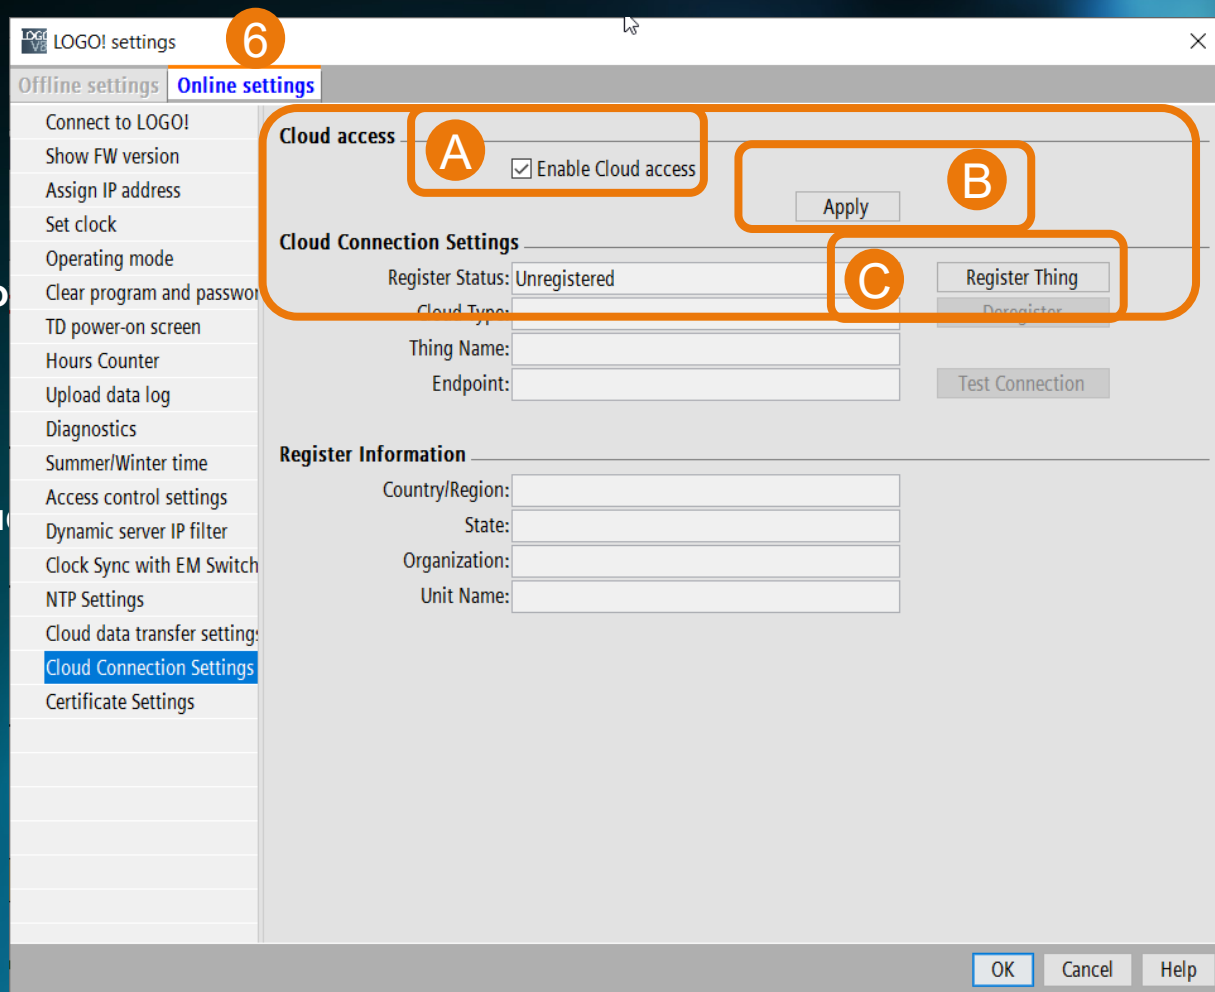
LOGO! settings

6

Offline settings | Online settings

Connect to LOGO!
Show FW version
Assign IP address
Set clock
Operating mode
Clear program and passwo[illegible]
TD power-on screen
Hours Counter
Upload data log
Diagnostics
Summer/Winter time
Access control settings
Dynamic server IP filter
Clock Sync with EM Switch
NTP Settings
Cloud data transfer setting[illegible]
Cloud Connection Settings
Certificate Settings

Cloud access

A

Enable Cloud access

B

Apply

Cloud Connection Settings

C

Register Status: Unregistered

Register Thing

Cloud Type:

Deregister

Thing Name:

Endpoint:

Test Connection

Register Information

Country/Region:

State:

Organization:

Unit Name:

OK

Cancel

Help